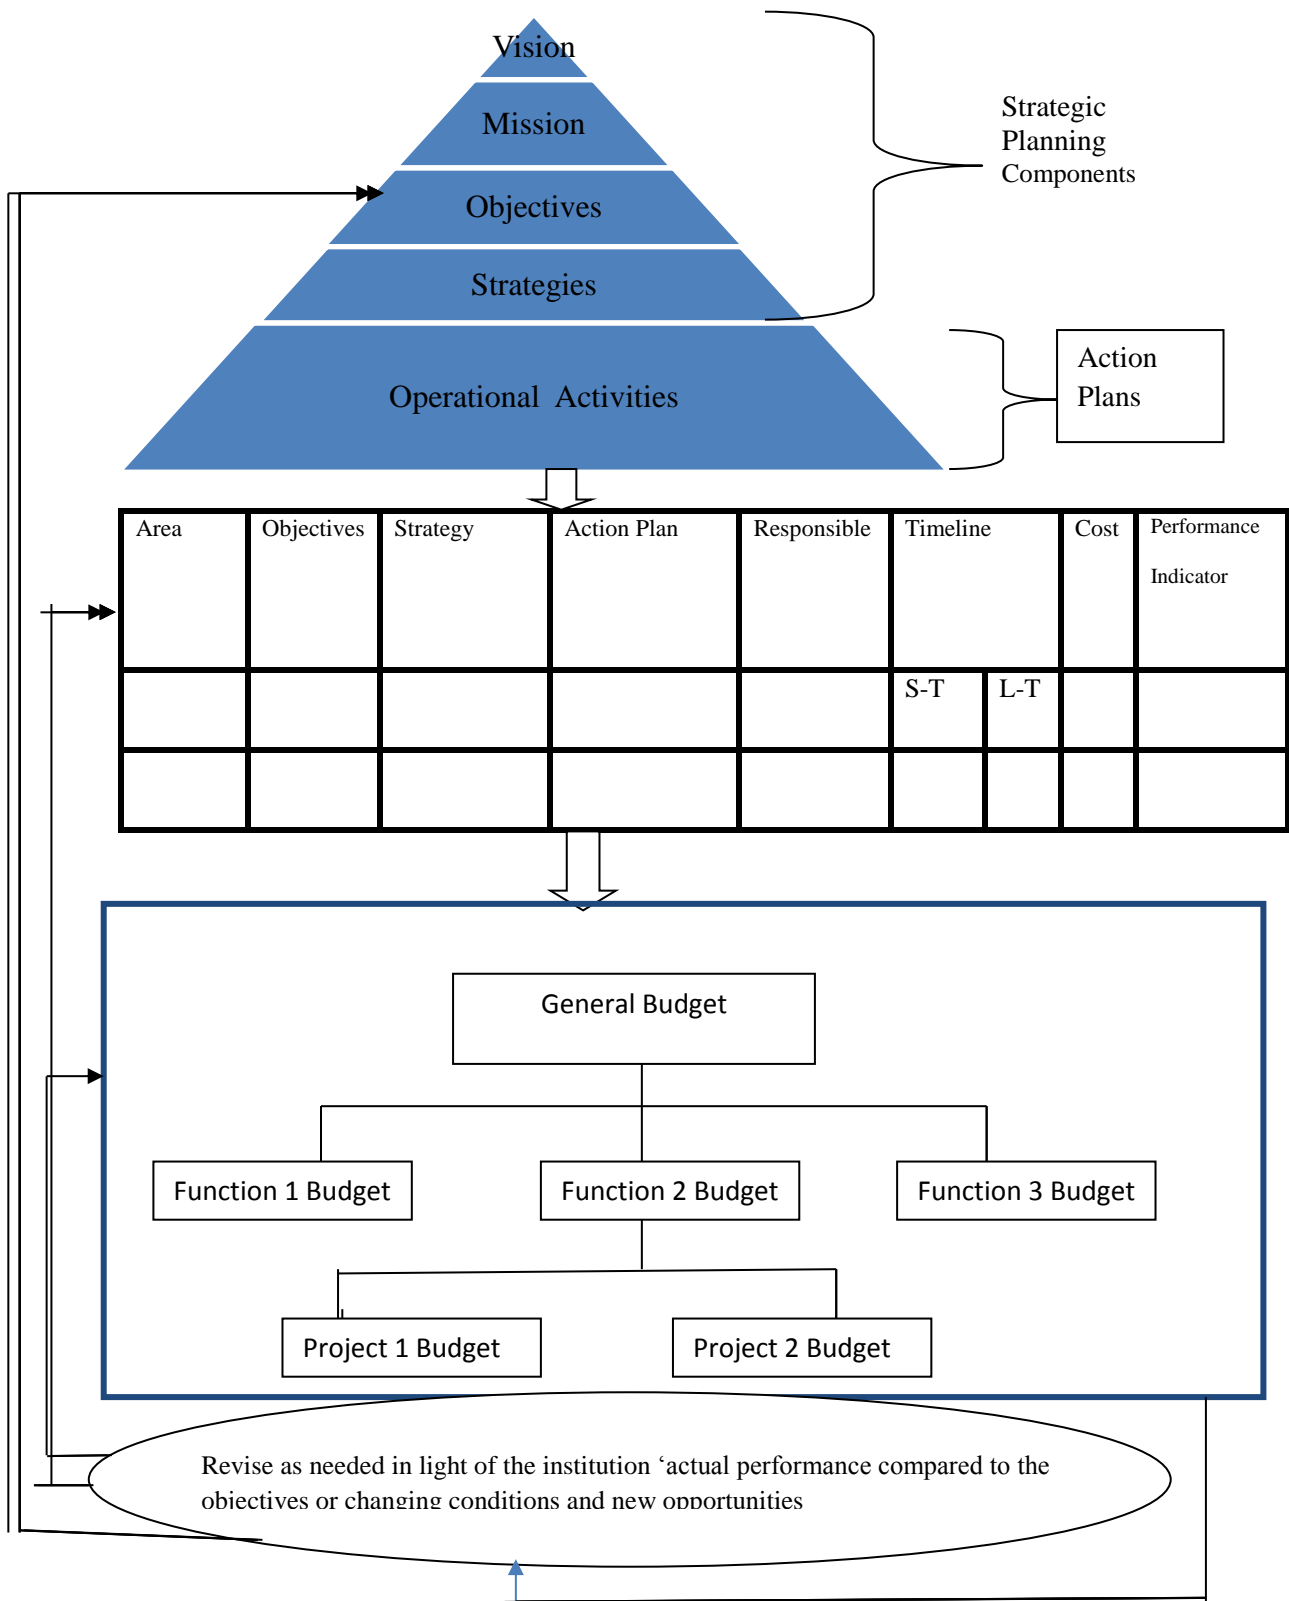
Vision

Mission

Objectives

Strategies

Operational Activities

Strategic Planning Components

Action Plans

| Area | Objectives | Strategy | Action Plan | Responsible | Timeline | | Cost | Performance Indicator |
|---|---|---|---|---|---|---|---|---|
| | | | | | S-T | L-T | | |
| | | | | | | | | |

General Budget

Function 1 Budget

Function 2 Budget

Function 3 Budget

Project 1 Budget

Project 2 Budget

Revise as needed in light of the institution ‘actual performance compared to the objectives or changing conditions and new opportunities